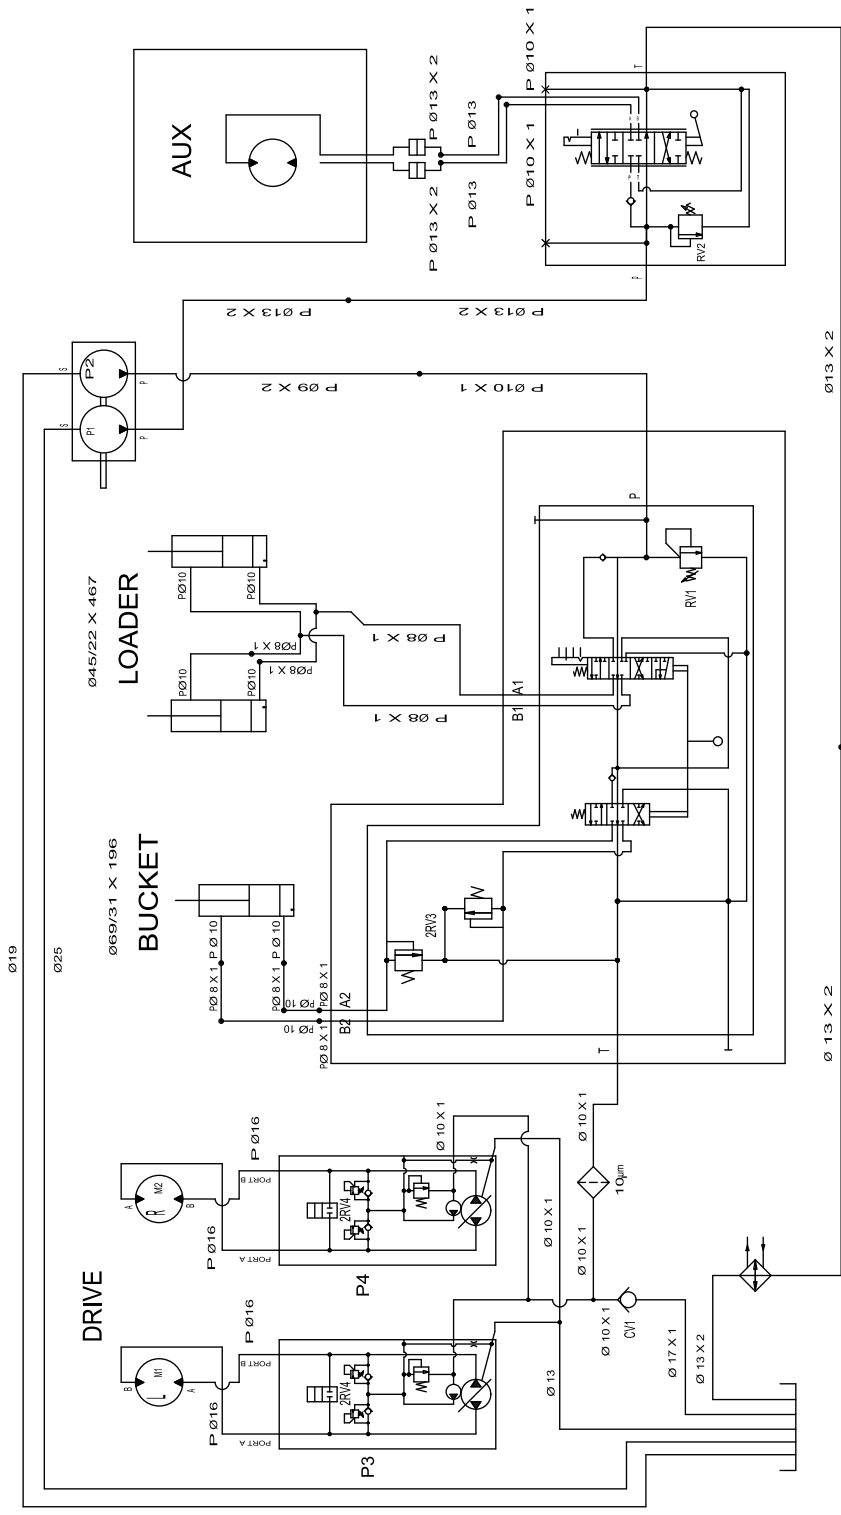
AUX
P Ø13 X 2
P Ø13
P Ø13 X 2
P Ø13
P Ø10 X 1
P Ø10 X 1
T
P
RV2
P Ø13 X 2
P Ø13 X 2
S
P2
P
S
P1
P
P Ø9 X 2
P Ø10 X 1
Ø13 X 2
LOADER
Ø45/22 X 467
PØ10
PØ10
PØ10
PØ10
PØ8 X 1
PØ8 X 1
P Ø8 X 1
P Ø8 X 1
P
RV1
A1
B1
BUCKET
Ø69/31 X 196
P Ø 10
P Ø 10
PØ 8 X 1
PØ 8 X 1
PØ 8 X 1
PØ 8 X 1
PØ 10
PØ 10
2RV3
A2
B2
T
Ø19
Ø25
Ø 13 X 2
DRIVE
M2
A
B
R
PORT B
PORT A
P Ø16
P Ø16
2RV4
P4
Ø 10 X 1
Ø 10 X 1
Ø 10 X 1
Ø 10 X 1
10μm
M1
B
A
L
PORT B
PORT A
P Ø16
P Ø16
2RV4
P3
Ø 13
Ø 10 X 1
CV1
Ø 17 X 1
Ø 13 X 2